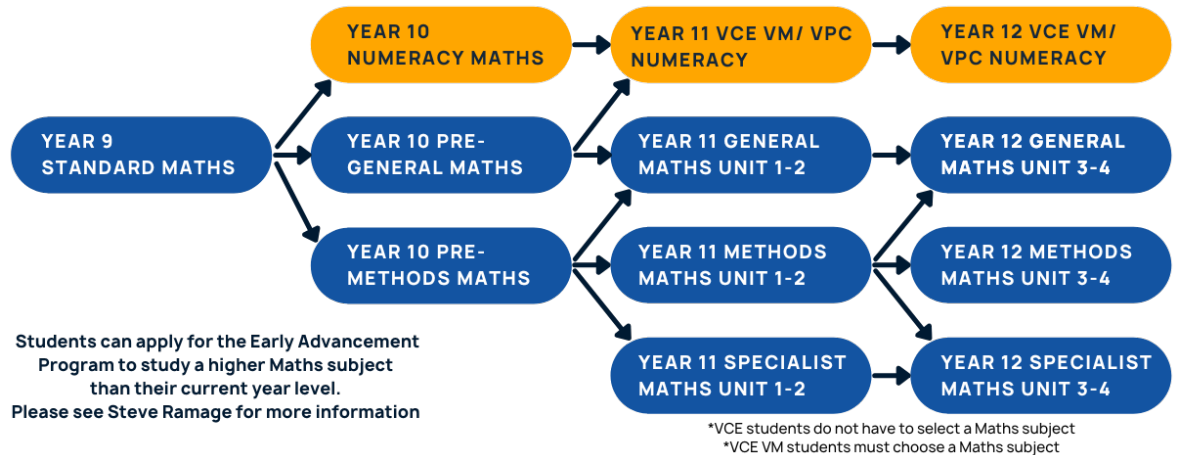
YEAR 10 NUMERACY MATHS

YEAR 11 VCE VM/ VPC NUMERACY

YEAR 12 VCE VM/ VPC NUMERACY

YEAR 9 STANDARD MATHS

YEAR 10 PRE-GENERAL MATHS

YEAR 11 GENERAL MATHS UNIT 1-2

YEAR 12 GENERAL MATHS UNIT 3-4

YEAR 10 PRE-METHODS MATHS

YEAR 11 METHODS MATHS UNIT 1-2

YEAR 12 METHODS MATHS UNIT 3-4

Students can apply for the Early Advancement Program to study a higher Maths subject than their current year level. Please see Steve Ramage for more information

YEAR 11 SPECIALIST MATHS UNIT 1-2

YEAR 12 SPECIALIST MATHS UNIT 3-4

*VCE students do not have to select a Maths subject
*VCE VM students must choose a Maths subject